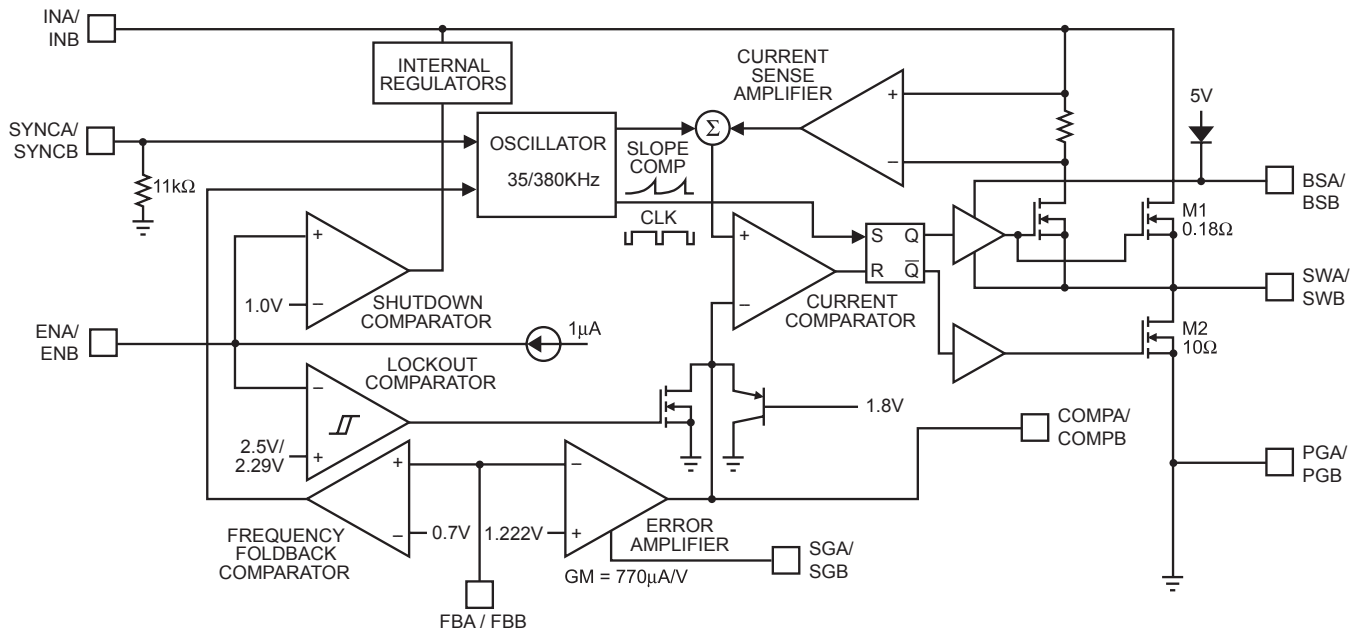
INA/
INB

INTERNAL
REGULATORS

CURRENT
SENSE
AMPLIFIER

5V

SYNCA/
SYNCB

OSCILLATOR

$\Sigma$

+

−

35/380KHz

SLOPE
COMP

$11k\Omega$

BSA/
BSB

CLK

+

−

1.0V

SHUTDOWN
COMPARATOR

+

−

S Q

R $\overline{Q}$

M1
$0.18\Omega$

SWA/
SWB

CURRENT
COMPARATOR

ENA/
ENB

$1\mu A$

M2
$10\Omega$

LOCKOUT
COMPARATOR

−

+

2.5V/
2.29V

1.8V

COMPA/
COMPB

+

−

−

+

PGA/
PGB

FREQUENCY
FOLDBACK
COMPARATOR

0.7V

1.222V

ERROR
AMPLIFIER

GM = $770\mu A/V$

SGA/
SGB

FBA / FBB